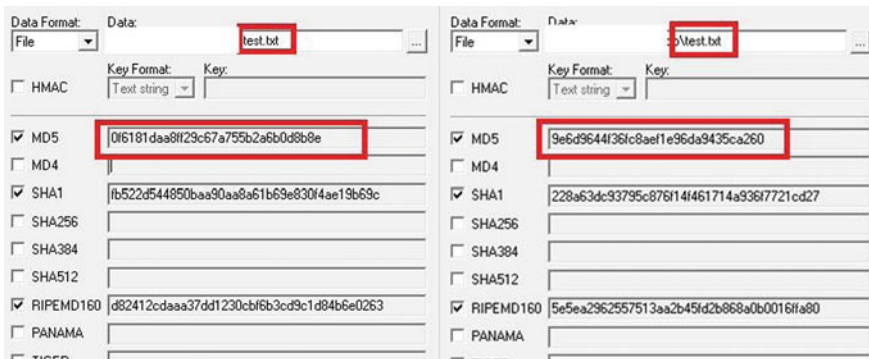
Data Format: File
Data: test.txt
...
HMAC
Key Format: Text string
Key:
MD5 0f6181daa8ff29c67a755b2a6b0d8b8e
MD4
SHA1 fb522d544850baa90aa8a61b69e830f4ae19b69c
SHA256
SHA384
SHA512
RIPEMD160 d82412cdaaa37dd1230cbf6b3cd9c1d84b6e0263
PANAMA
TIGER

Data Format: File
Data: \test.txt
...
HMAC
Key Format: Text string
Key:
MD5 9e6d9644f36fc8aef1e96da9435ca260
MD4
SHA1 228a63dc93795c876f14f461714a936f7721cd27
SHA256
SHA384
SHA512
RIPEMD160 5e5ea2962557513aa2b45fd2b868a0b0016ffa80
PANAMA